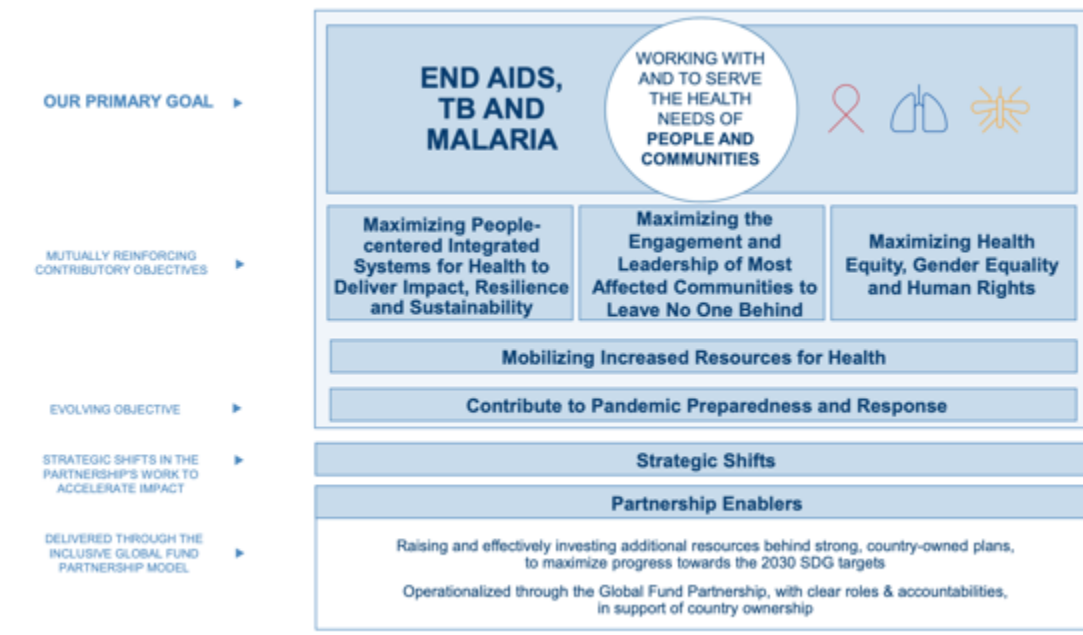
OUR PRIMARY GOAL ▸

END AIDS, TB AND MALARIA

WORKING WITH AND TO SERVE THE HEALTH NEEDS OF PEOPLE AND COMMUNITIES

MUTUALLY REINFORCING CONTRIBUTORY OBJECTIVES ▸

Maximizing People-centered Integrated Systems for Health to Deliver Impact, Resilience and Sustainability

Maximizing the Engagement and Leadership of Most Affected Communities to Leave No One Behind

Maximizing Health Equity, Gender Equality and Human Rights

Mobilizing Increased Resources for Health

EVOLVING OBJECTIVE ▸

Contribute to Pandemic Preparedness and Response

STRATEGIC SHIFTS IN THE PARTNERSHIP'S WORK TO ACCELERATE IMPACT ▸

Strategic Shifts

DELIVERED THROUGH THE INCLUSIVE GLOBAL FUND PARTNERSHIP MODEL ▸

Partnership Enablers

Raising and effectively investing additional resources behind strong, country-owned plans, to maximize progress towards the 2030 SDG targets

Operationalized through the Global Fund Partnership, with clear roles & accountabilities, in support of country ownership